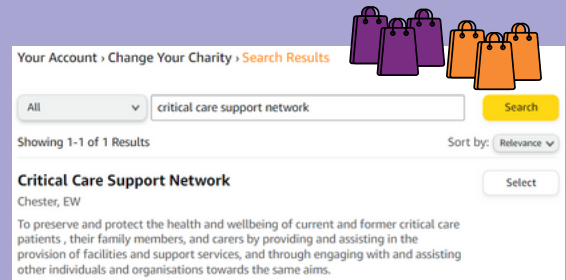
Your Account › Change Your Charity › Search Results

All

critical care support network

Search

Showing 1-1 of 1 Results

Sort by: Relevance

Critical Care Support Network

Chester, EW

Select

To preserve and protect the health and wellbeing of current and former critical care patients , their family members, and carers by providing and assisting in the provision of facilities and support services, and through engaging with and assisting other individuals and organisations towards the same aims.